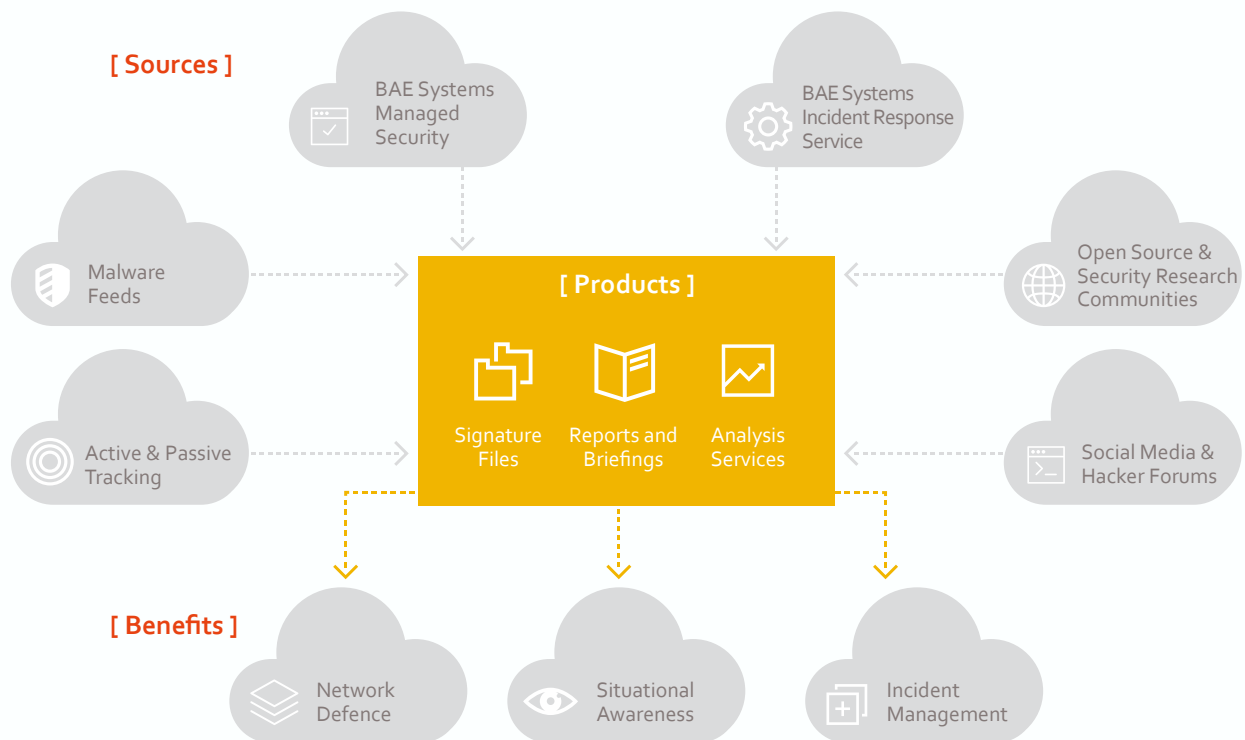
[ Sources ]

BAE Systems Managed Security

BAE Systems Incident Response Service

Malware Feeds

Open Source & Security Research Communities

[ Products ]

Signature Files

Reports and Briefings

Analysis Services

Active & Passive Tracking

Social Media & Hacker Forums

[ Benefits ]

Network Defence

Situational Awareness

Incident Management